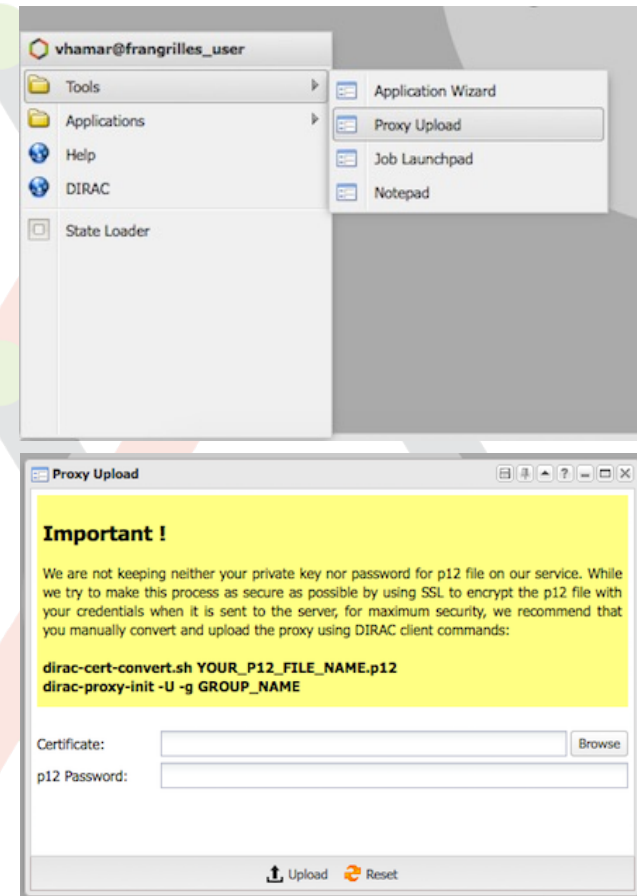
vhamar@frangrilles_user

Tools
Applications
Help
DIRAC
State Loader

Application Wizard
Proxy Upload
Job Launchpad
Notepad

Proxy Upload

Important !

We are not keeping neither your private key nor password for p12 file on our service. While we try to make this process as secure as possible by using SSL to encrypt the p12 file with your credentials when it is sent to the server, for maximum security, we recommend that you manually convert and upload the proxy using DIRAC client commands:

dirac-cert-convert.sh YOUR_P12_FILE_NAME.p12
dirac-proxy-init -U -g GROUP_NAME

Certificate:
Browse
p12 Password:

Upload Reset